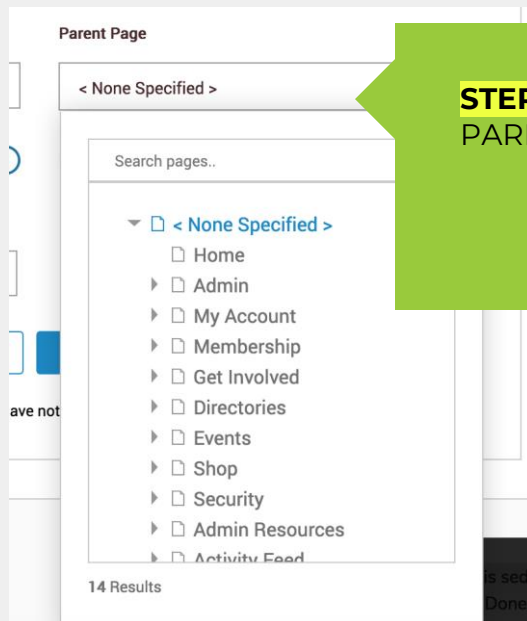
Parent Page

< None Specified >

STEP
PAR

Search pages..

< None Specified >
Home
Admin
My Account
Membership
Get Involved
Directories
Events
Shop
Security
Admin Resources
Activity Feed

ave not

14 Results

is sed
Done